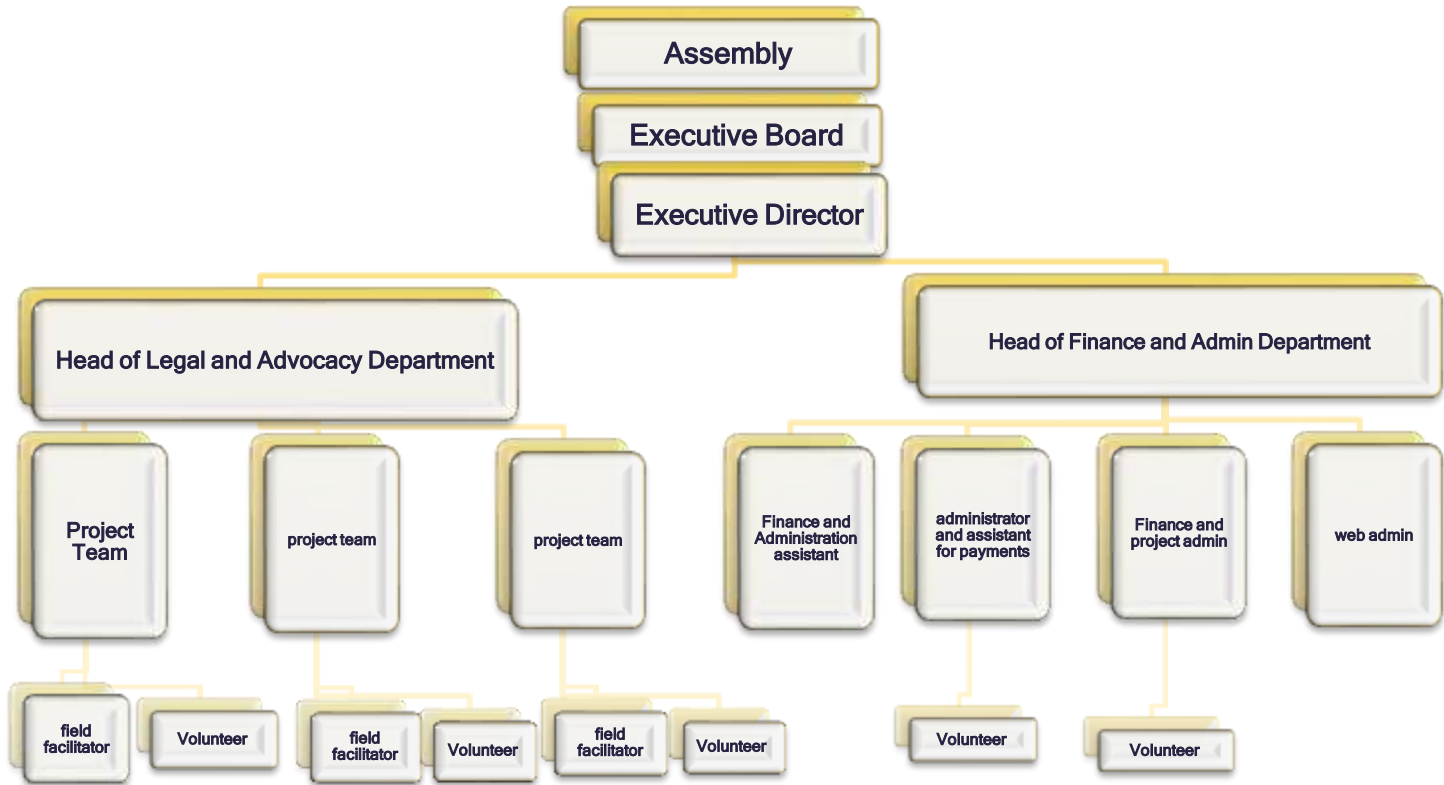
Assembly

Executive Board

Executive Director

Head of Legal and Advocacy Department

Head of Finance and Admin Department

Project Team

project team

project team

Finance and Administration assistant

administrator and assistant for payments

Finance and project admin

web admin

field facilitator

Volunteer

field facilitator

Volunteer

field facilitator

Volunteer

Volunteer

Volunteer